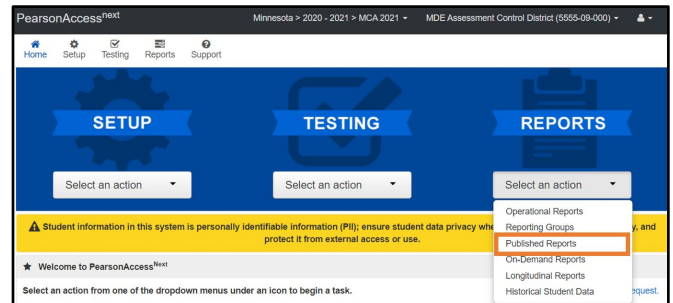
PearsonAccess$^{next}$ Minnesota > 2020 - 2021 > MCA 2021 ▾ MDE Assessment Control District (5555-09-000) ▾

Home Setup Testing Reports Support

SETUP

TESTING

REPORTS

Select an action ▾

Select an action ▾

Select an action ▾

Operational Reports
Reporting Groups
Published Reports
On-Demand Reports
Longitudinal Reports
Historical Student Data

⚠ Student information in this system is personally identifiable information (PII); ensure student data privacy whe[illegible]y, and protect it from external access or use.

★ Welcome to PearsonAccess$^{Next}$

Select an action from one of the dropdown menus under an icon to begin a task.

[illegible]equest.